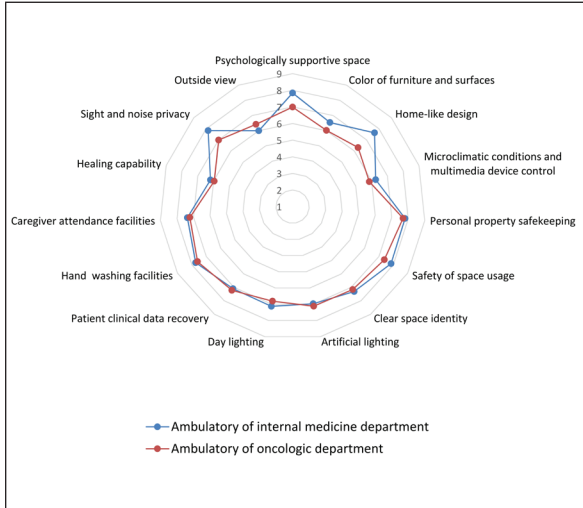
Psychologically supportive space
Color of furniture and surfaces
Home-like design
Microclimatic conditions and multimedia device control
Personal property safekeeping
Safety of space usage
Clear space identity
Artificial lighting
Day lighting
Patient clinical data recovery
Hand washing facilities
Caregiver attendance facilities
Healing capability
Sight and noise privacy
Outside view
9
8
7
6
5
4
3
2
1

Ambulatory of internal medicine department
Ambulatory of oncologic department